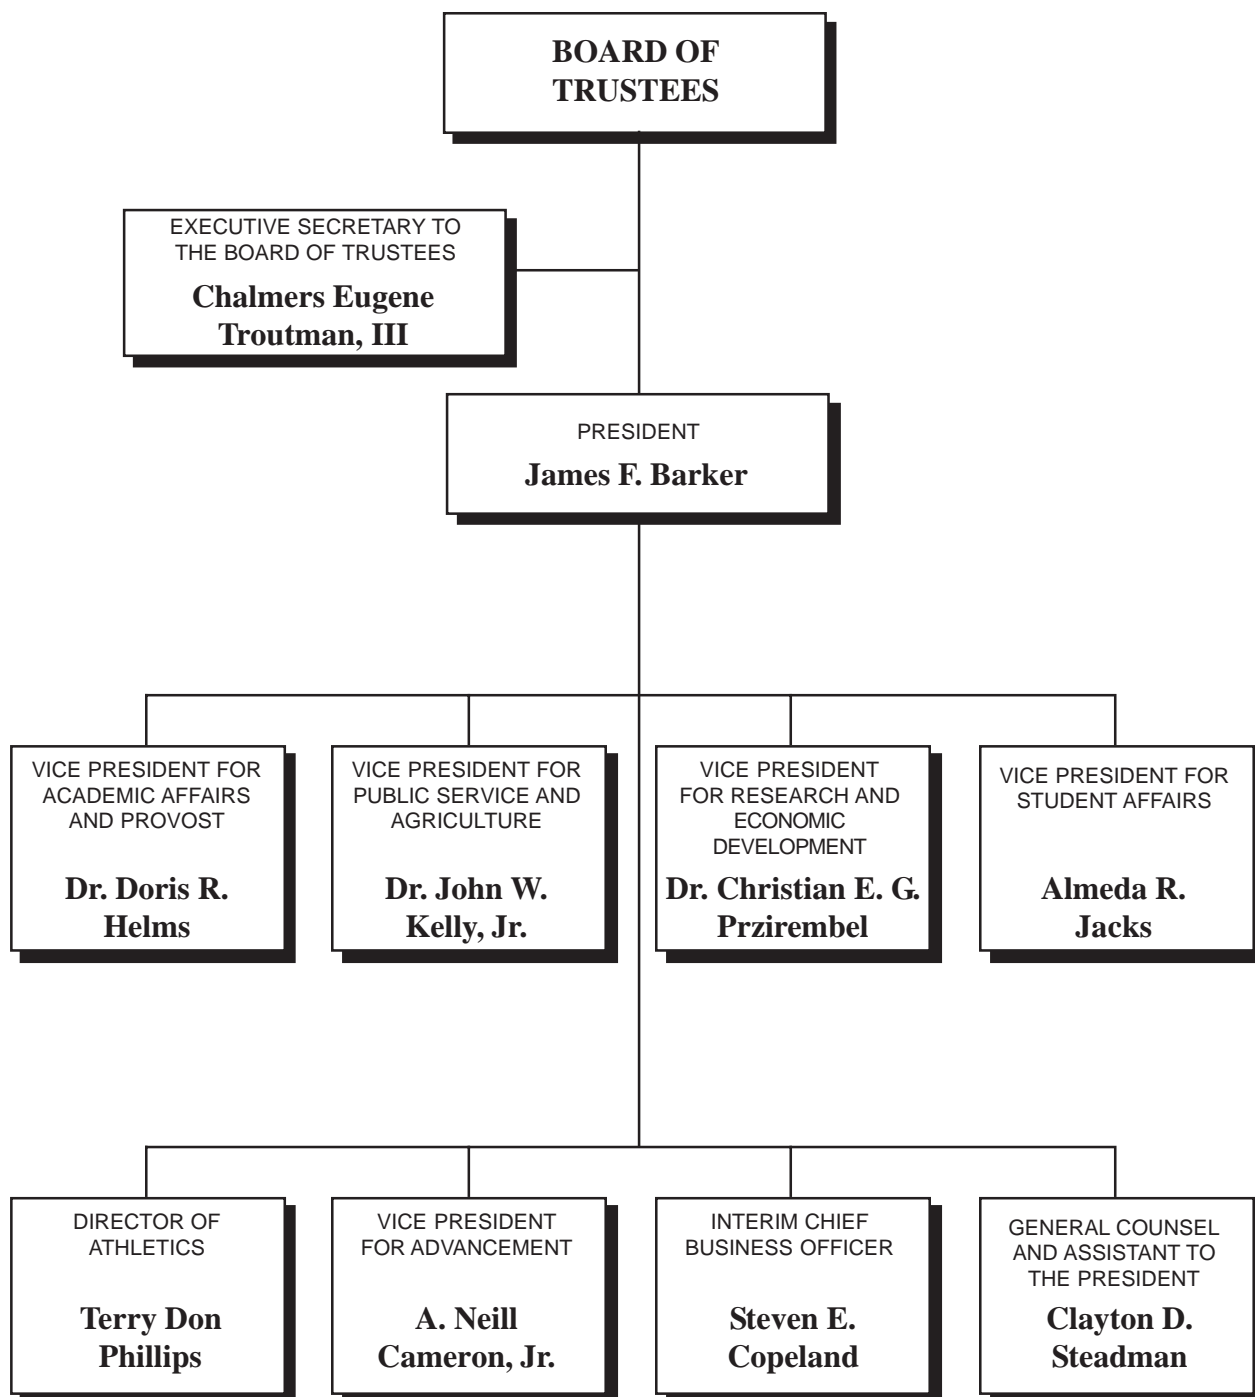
BOARD OF TRUSTEES

EXECUTIVE SECRETARY TO THE BOARD OF TRUSTEES
Chalmers Eugene Troutman, III

PRESIDENT
James F. Barker

VICE PRESIDENT FOR ACADEMIC AFFAIRS AND PROVOST
Dr. Doris R. Helms

VICE PRESIDENT FOR PUBLIC SERVICE AND AGRICULTURE
Dr. John W. Kelly, Jr.

VICE PRESIDENT FOR RESEARCH AND ECONOMIC DEVELOPMENT
Dr. Christian E. G. Przirembel

VICE PRESIDENT FOR STUDENT AFFAIRS
Almeda R. Jacks

DIRECTOR OF ATHLETICS
Terry Don Phillips

VICE PRESIDENT FOR ADVANCEMENT
A. Neill Cameron, Jr.

INTERIM CHIEF BUSINESS OFFICER
Steven E. Copeland

GENERAL COUNSEL AND ASSISTANT TO THE PRESIDENT
Clayton D. Steadman